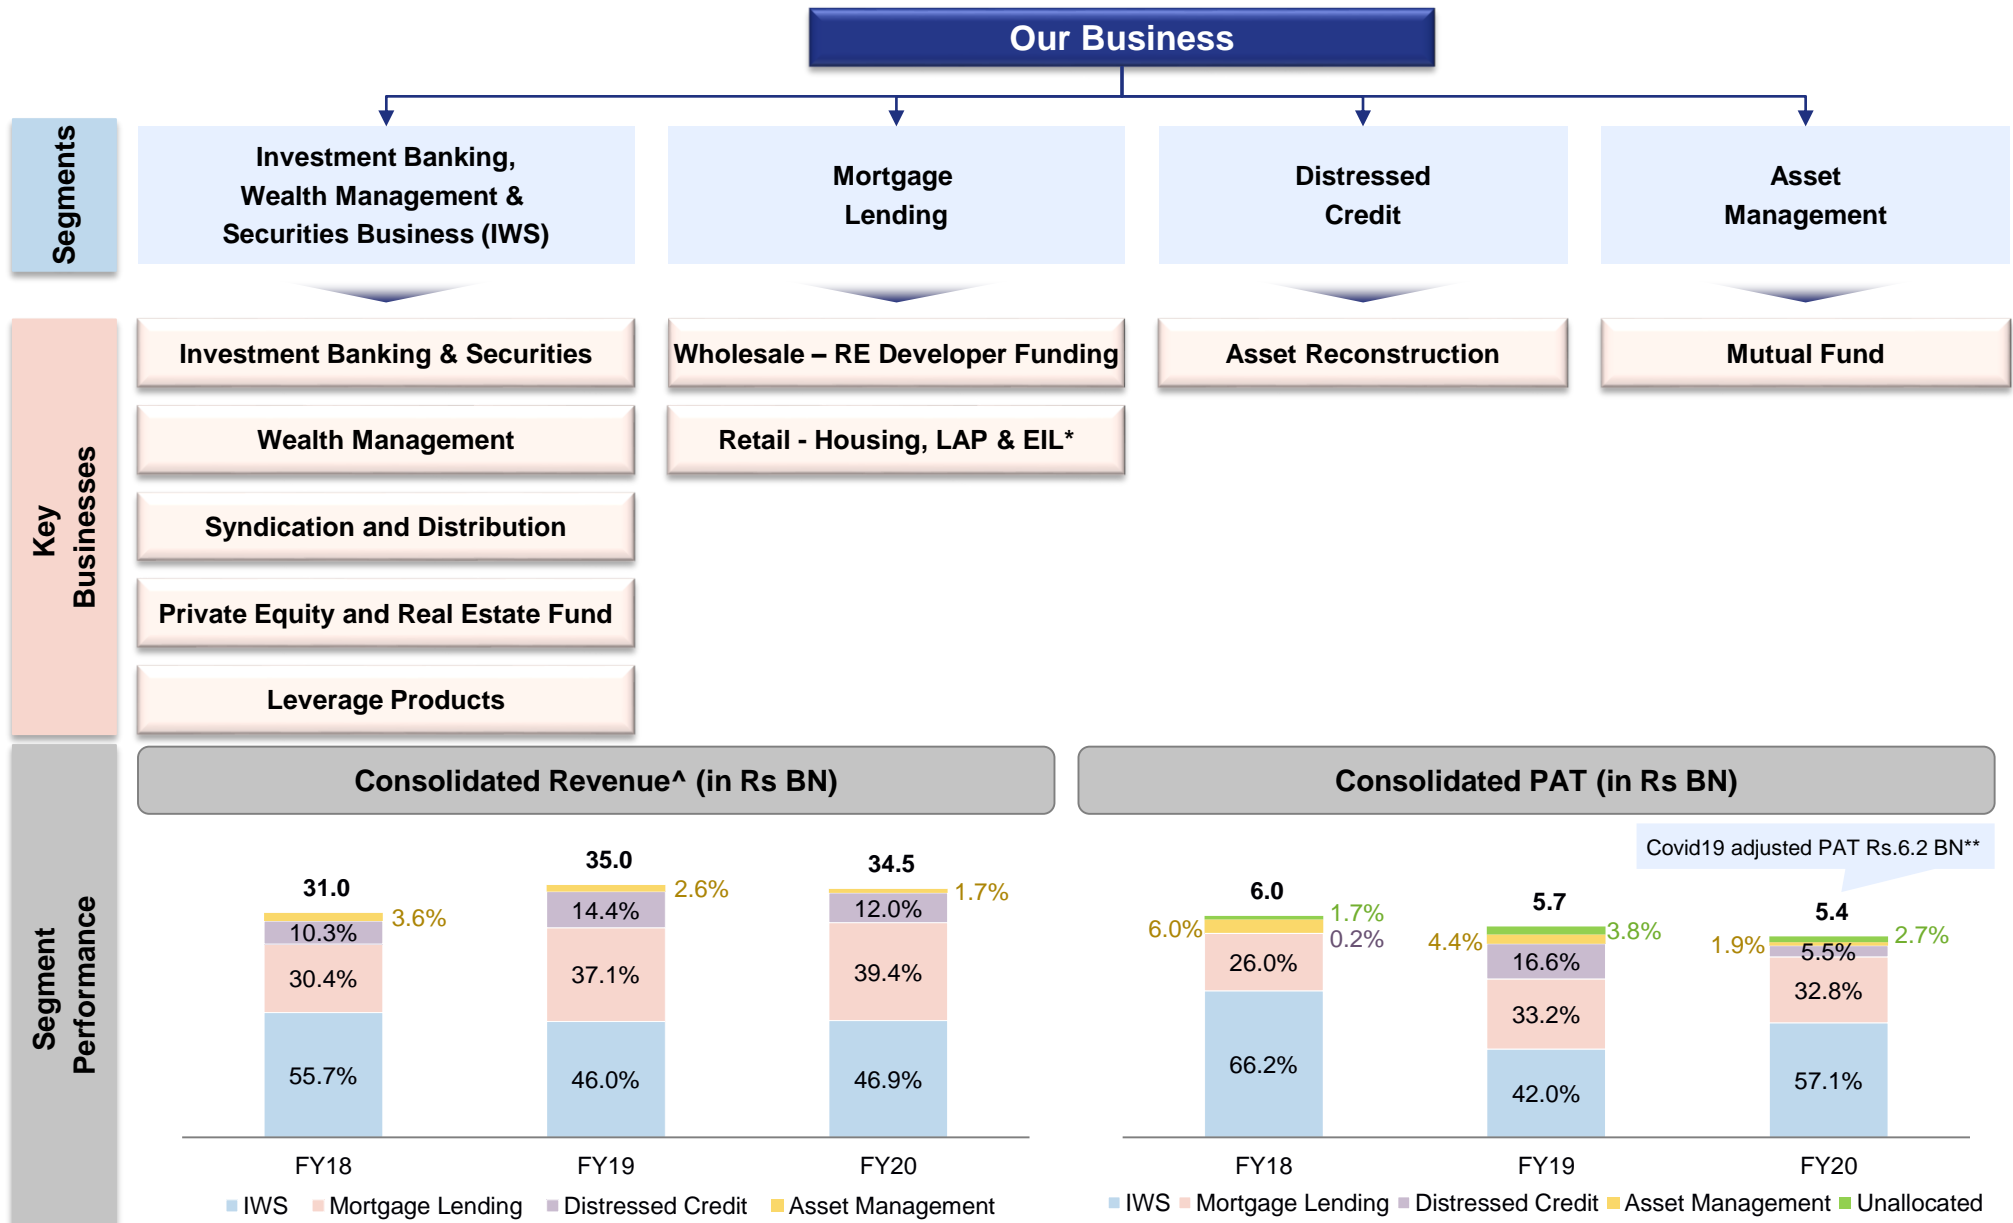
Our Business

Segments

Investment Banking, Wealth Management & Securities Business (IWS)

Mortgage Lending

Distressed Credit

Asset Management

Key Businesses

Investment Banking & Securities

Wealth Management

Syndication and Distribution

Private Equity and Real Estate Fund

Leverage Products

Wholesale – RE Developer Funding

Retail - Housing, LAP & EIL*

Asset Reconstruction

Mutual Fund

Segment Performance

Consolidated Revenue^ (in Rs BN)

31.0
3.6%
10.3%
30.4%
55.7%

35.0
2.6%
14.4%
37.1%
46.0%

34.5
1.7%
12.0%
39.4%
46.9%

FY18 FY19 FY20

IWS Mortgage Lending Distressed Credit Asset Management

Consolidated PAT (in Rs BN)

Covid19 adjusted PAT Rs.6.2 BN**

6.0
6.0%
1.7%
0.2%
26.0%
66.2%

5.7
4.4%
3.8%
16.6%
33.2%
42.0%

5.4
1.9%
2.7%
5.5%
32.8%
57.1%

FY18 FY19 FY20

IWS Mortgage Lending Distressed Credit Asset Management Unallocated